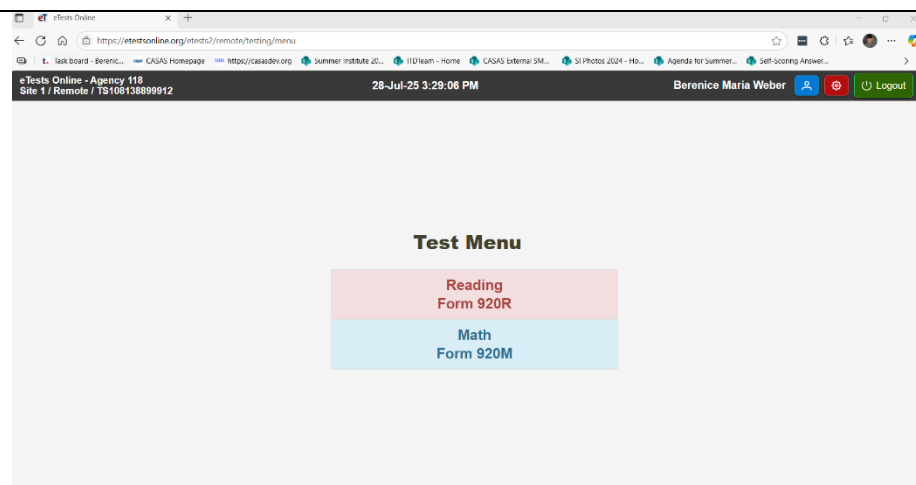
eT eTests Online ×   +

https://etestsonline.org/etests2/remote/testing/menu

Task board - Berenic...   CASAS Homepage   https://casasdev.org   Summer Institute 20...   ITD Team - Home   CASAS External SM...   SI Photos 2024 - Ho...   Agenda for Summer...   Self-Scoring Answer...

eTests Online - Agency 118
Site 1 / Remote / TS108138899912

28-Jul-25 3:29:06 PM

Berenice Maria Weber

Logout

Test Menu

Reading
Form 920R

Math
Form 920M